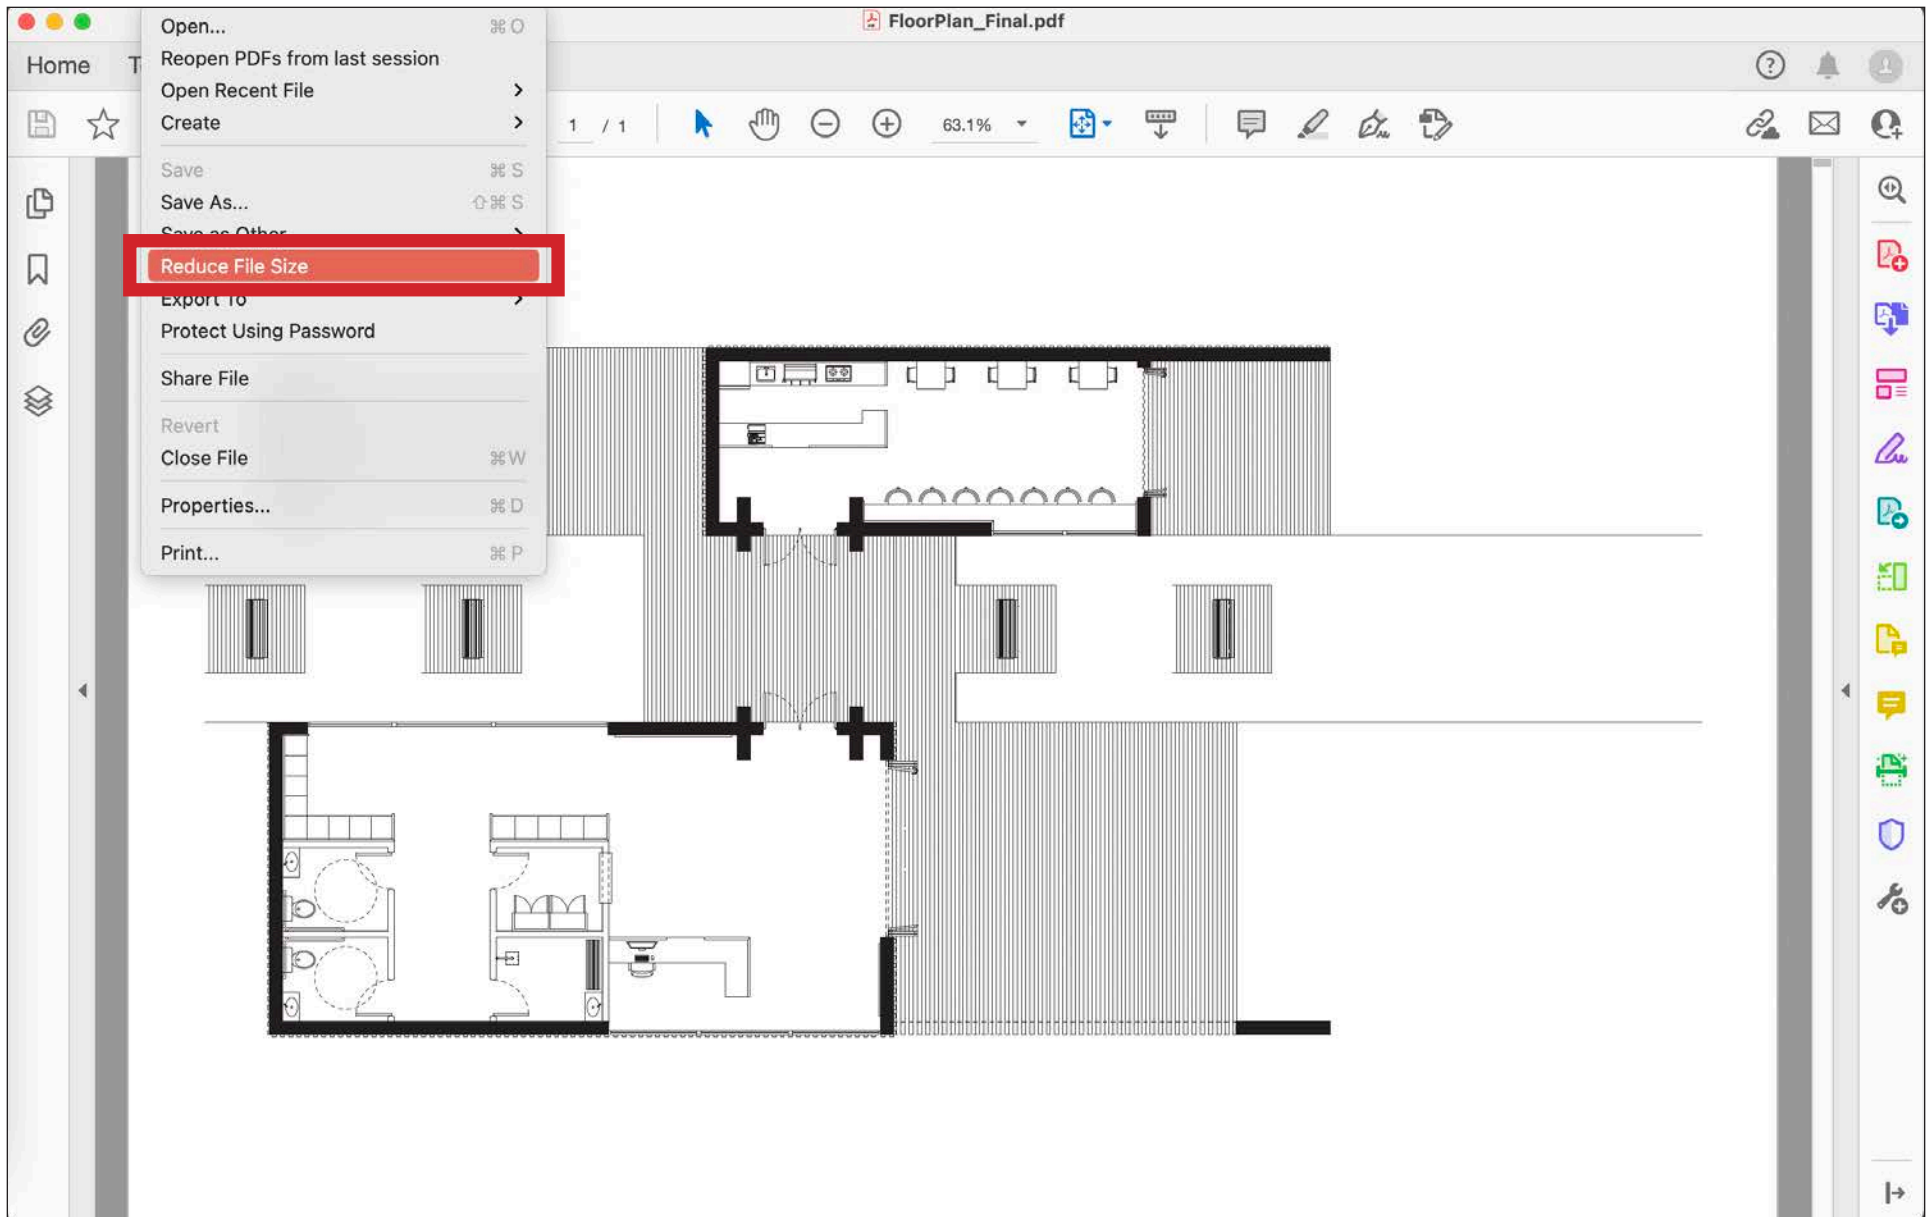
FloorPlan_Final.pdf

Home T

Open... ⌘O
Reopen PDFs from last session
Open Recent File >
Create >
Save ⌘S
Save As... ⇧⌘S
Save as Other >
Reduce File Size
Export To >
Protect Using Password
Share File
Revert
Close File ⌘W
Properties... ⌘D
Print... ⌘P

1 / 1

63.1%